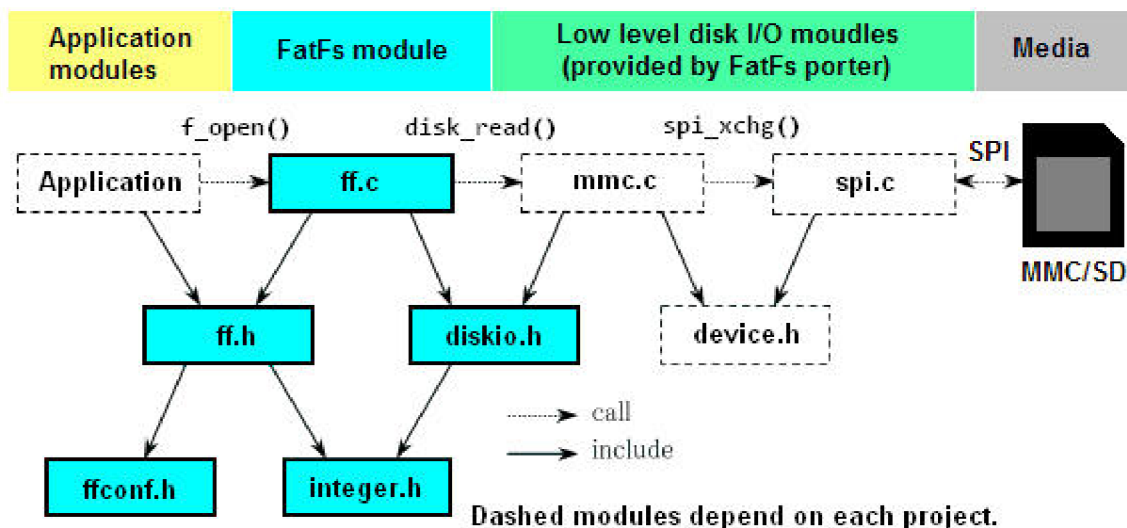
| Application modules | FatFs module | Low level disk I/O moudles (provided by FatFs porter) | Media |
|---|---|---|---|

f_open() disk_read() spi_xchg()

SPI

Application ff.c mmc.c spi.c

MMC/SD

ff.h diskio.h device.h

call

include

ffconf.h integer.h

Dashed modules depend on each project.